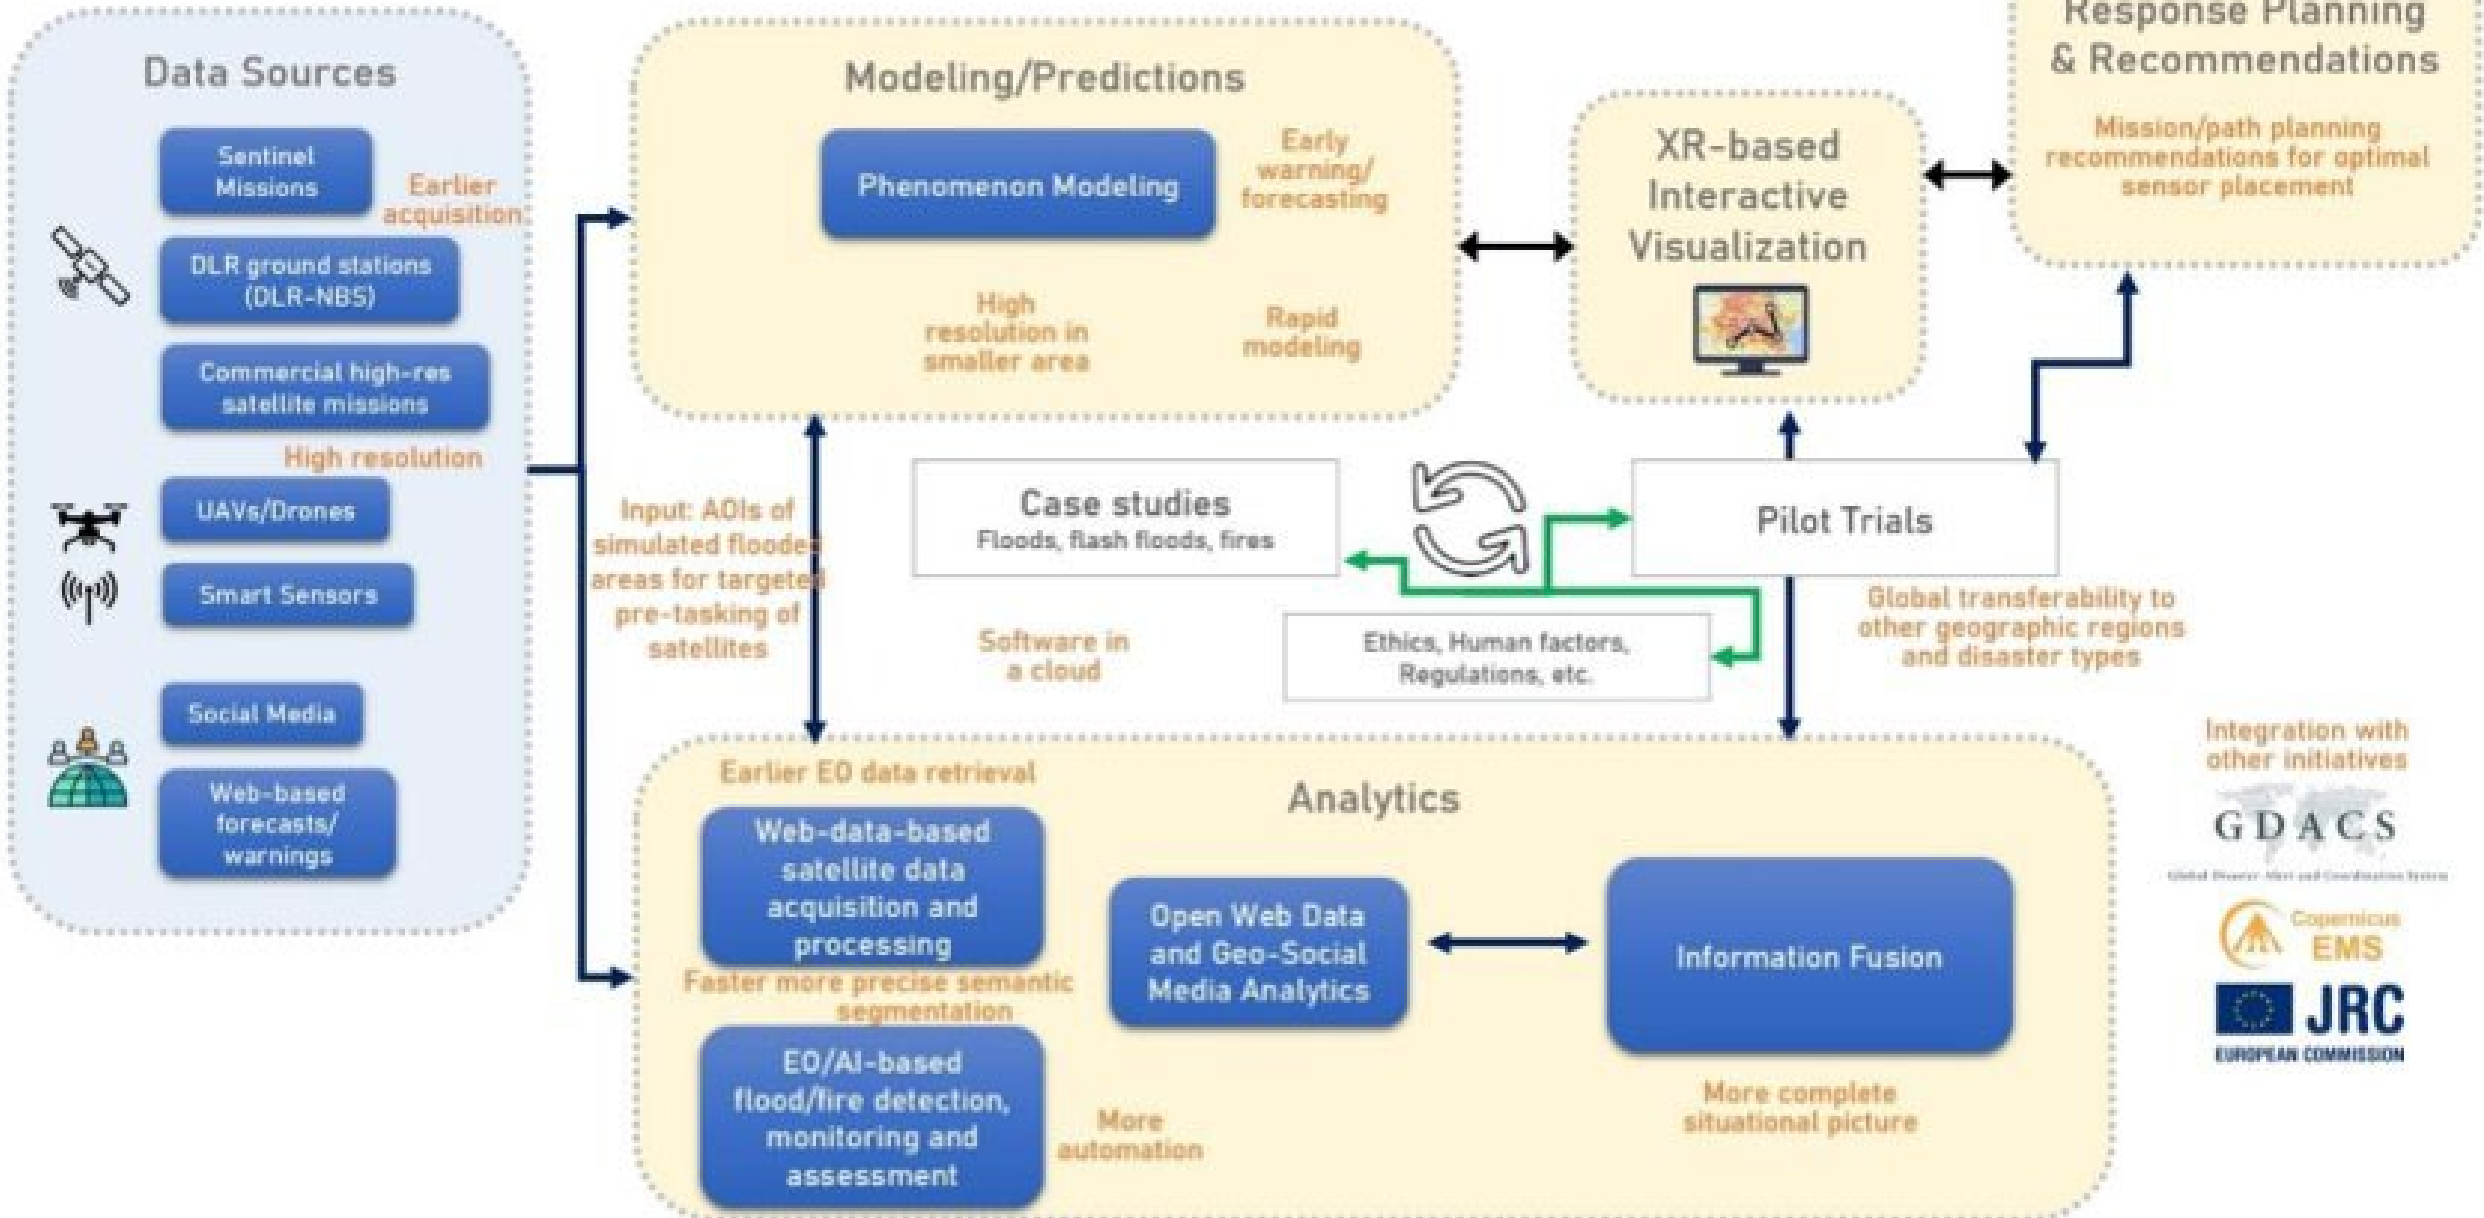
Data Sources

Sentinel Missions

Earlier acquisition

DLR ground stations (DLR-NBS)

Commercial high-res satellite missions

High resolution

UAVs/Drones

Smart Sensors

Social Media

Web-based forecasts/ warnings

Modeling/Predictions

Phenomenon Modeling

Early warning/ forecasting

High resolution in smaller area

Rapid modeling

XR-based Interactive Visualization

Response Planning & Recommendations

Mission/path planning recommendations for optimal sensor placement

Input: AOIs of simulated flooded areas for targeted pre-tasking of satellites

Case studies
Floods, flash floods, fires

Pilot Trials

Software in a cloud

Ethics, Human factors, Regulations, etc.

Global transferability to other geographic regions and disaster types

Integration with other initiatives

GDACS
Global Disaster Alert and Coordination System

Copernicus EMS

JRC
EUROPEAN COMMISSION

Earlier EO data retrieval

Analytics

Web-data-based satellite data acquisition and processing

Faster more precise semantic segmentation

EO/AI-based flood/fire detection, monitoring and assessment

More automation

Open Web Data and Geo-Social Media Analytics

Information Fusion

More complete situational picture